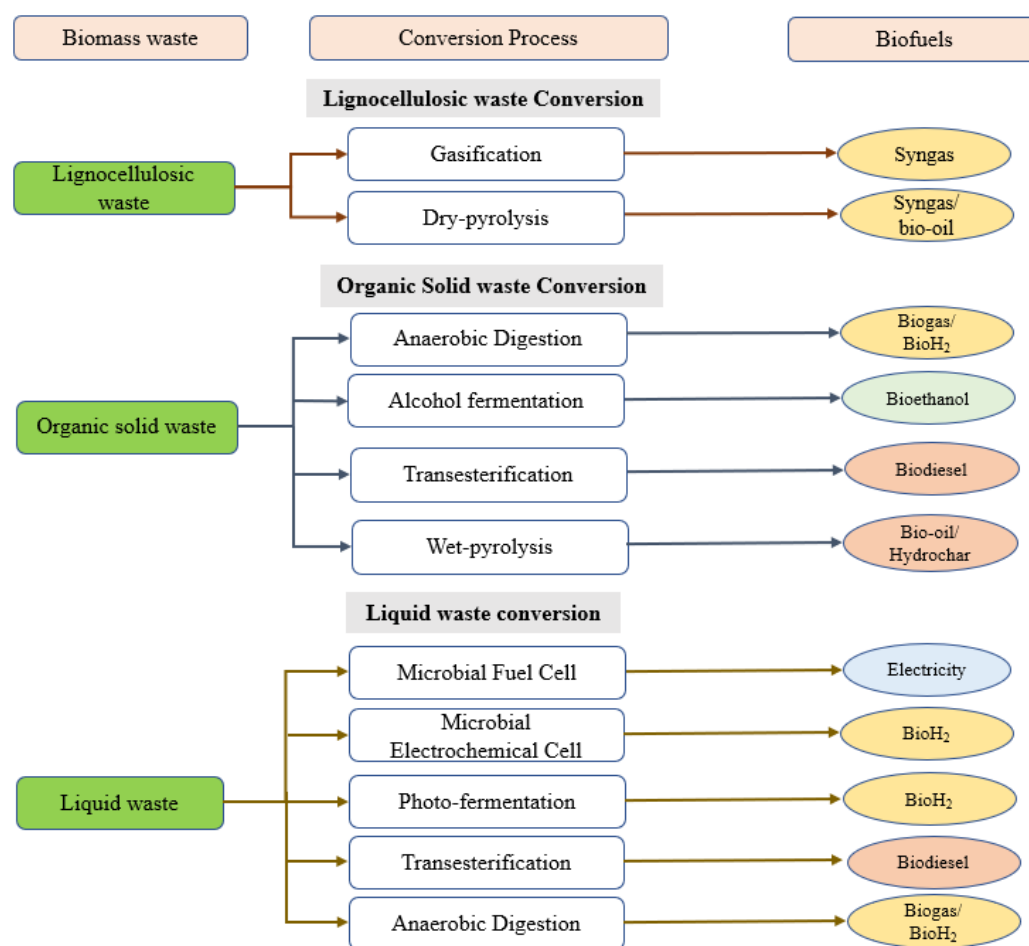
Biomass waste

Conversion Process

Biofuels

Lignocellulosic waste Conversion

Lignocellulosic waste

Gasification

Syngas

Dry-pyrolysis

Syngas/ bio-oil

Organic Solid waste Conversion

Organic solid waste

Anaerobic Digestion

Biogas/ Bio$H_2$

Alcohol fermentation

Bioethanol

Transesterification

Biodiesel

Wet-pyrolysis

Bio-oil/ Hydrochar

Liquid waste conversion

Liquid waste

Microbial Fuel Cell

Electricity

Microbial Electrochemical Cell

Bio$H_2$

Photo-fermentation

Bio$H_2$

Transesterification

Biodiesel

Anaerobic Digestion

Biogas/ Bio$H_2$